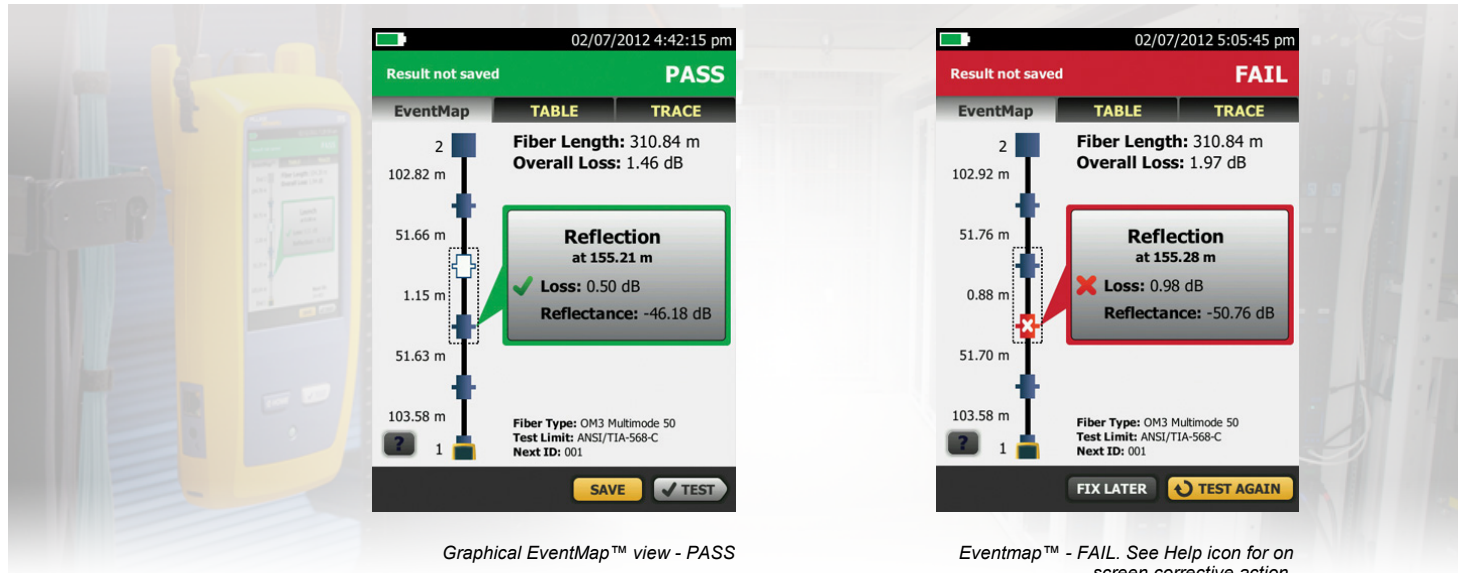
02/07/2012 4:42:15 pm
Result not saved PASS
EventMap TABLE TRACE
2
102.82 m
51.66 m
1.15 m
51.63 m
103.58 m
1
Fiber Length: 310.84 m
Overall Loss: 1.46 dB
Reflection
at 155.21 m
Loss: 0.50 dB
Reflectance: -46.18 dB
Fiber Type: OM3 Multimode 50
Test Limit: ANSI/TIA-568-C
Next ID: 001
?
SAVE TEST

Graphical EventMap™ view - PASS

02/07/2012 5:05:45 pm
Result not saved FAIL
EventMap TABLE TRACE
2
102.92 m
51.76 m
0.88 m
51.70 m
103.58 m
1
Fiber Length: 310.84 m
Overall Loss: 1.97 dB
Reflection
at 155.28 m
Loss: 0.98 dB
Reflectance: -50.76 dB
Fiber Type: OM3 Multimode 50
Test Limit: ANSI/TIA-568-C
Next ID: 001
?
FIX LATER TEST AGAIN

Eventmap™ - FAIL. See Help icon for on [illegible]